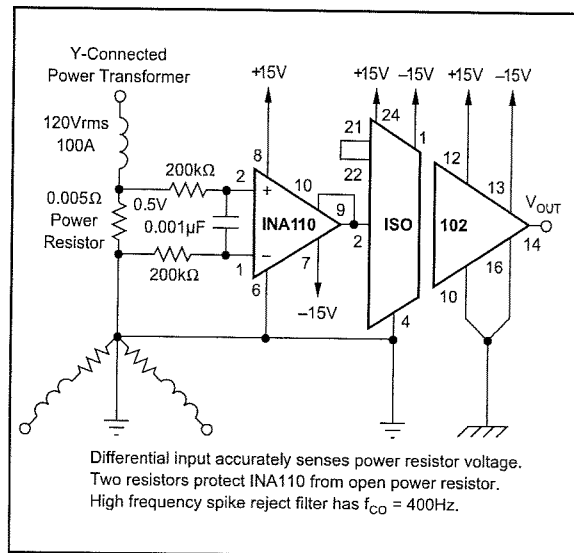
Y-Connected Power Transformer

120Vrms
100A

0.005Ω
Power
Resistor

0.5V

200kΩ

0.001µF

200kΩ

+15V

8

2

+

10

9

INA110

−

1

7

6

−15V

2

+15V −15V

24

1

21

22

ISO

4

+15V −15V

12

13

102

$V_{OUT}$

14

16

10

Differential input accurately senses power resistor voltage.
Two resistors protect INA110 from open power resistor.
High frequency spike reject filter has $f_{CO}$ = 400Hz.